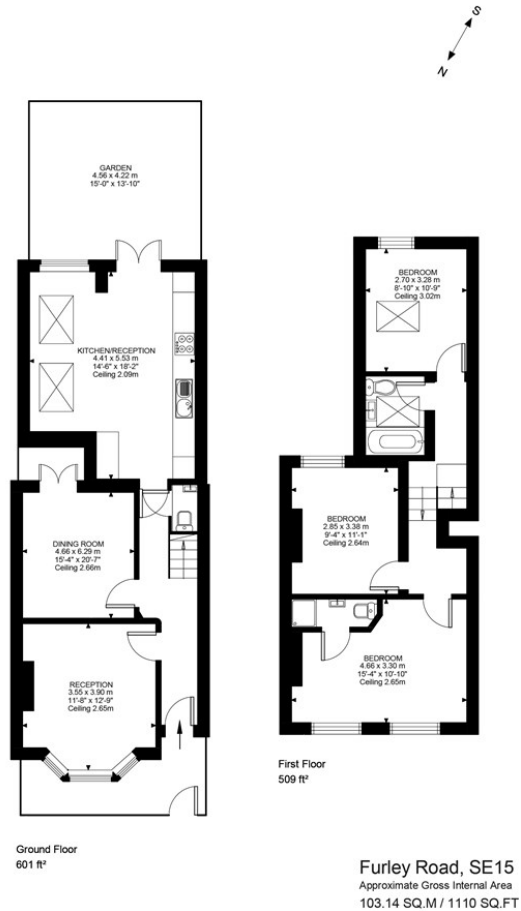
S
N

GARDEN
4.56 x 4.22 m
15'-0" x 13'-10"

KITCHEN/RECEPTION
4.41 x 5.53 m
14'-6" x 18'-2"
Ceiling 2.09m

DINING ROOM
4.66 x 6.29 m
15'-4" x 20'-7"
Ceiling 2.66m

RECEPTION
3.55 x 3.90 m
11'-8" x 12'-9"
Ceiling 2.65m

BEDROOM
2.70 x 3.28 m
8'-10" x 10'-9"
Ceiling 3.02m

BEDROOM
2.85 x 3.38 m
9'-4" x 11'-1"
Ceiling 2.64m

BEDROOM
4.66 x 3.30 m
15'-4" x 10'-10"
Ceiling 2.65m

First Floor
509 ft²

Ground Floor
601 ft²

Furley Road, SE15
Approximate Gross Internal Area
103.14 SQ.M / 1110 SQ.FT